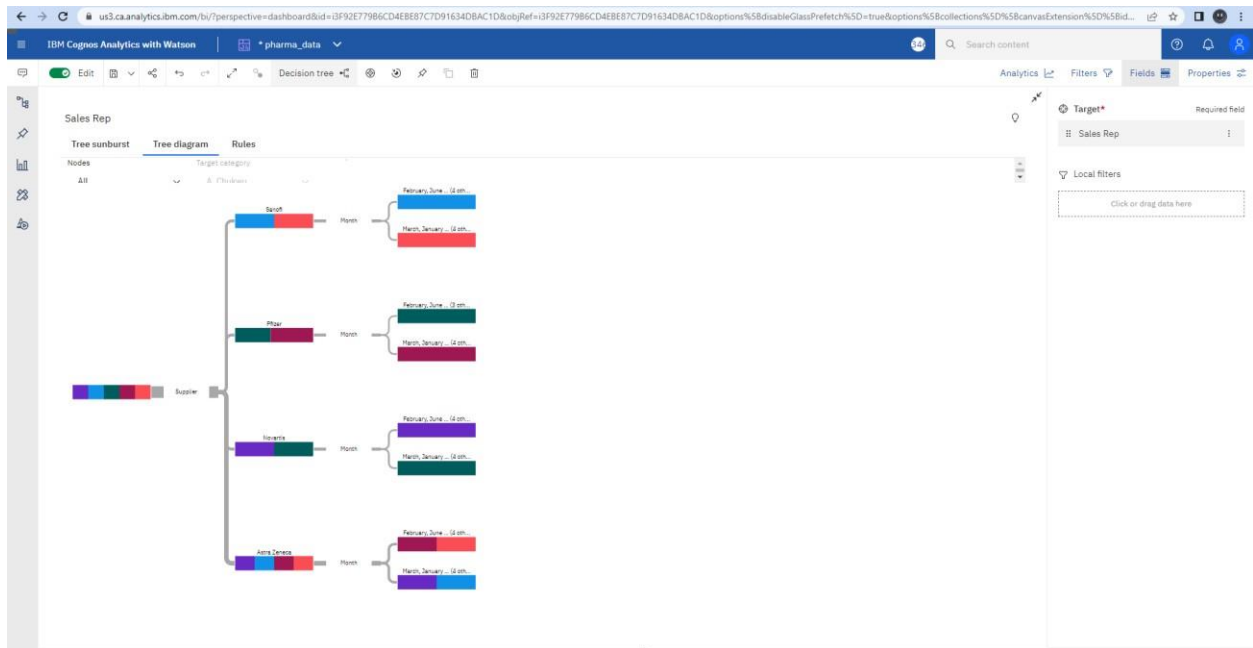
us3.ca.analytics.ibm.com/bi/?perspective=dashboard&id=i3F92E779B6CD4EBE87C7D91634DBAC1D&objRef=i3F92E779B6CD4EBE87C7D91634DBAC1D&options%5BdisableGlassPrefetch%5D=true&options%5Bcollections%5D%5BcanvasExtension%5D%5Bid...

IBM Cognos Analytics with Watson

* pharma_data

14

Search content

Edit

Decision tree

Analytics

Filters

Fields

Properties

Sales Rep

Tree sunburst

Tree diagram

Rules

Nodes

Target category

All

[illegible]

Supplier

Sanofi

Month

February, June ... (4 oth...

March, January ... (4 oth...

Pfizer

Month

February, June ... (3 oth...

March, January ... (4 oth...

Novartis

Month

February, June ... (4 oth...

March, January ... (4 oth...

Astra Zeneca

Month

February, June ... (4 oth...

March, January ... (4 oth...

Target*

Required field

Sales Rep

Local filters

Click or drag data here